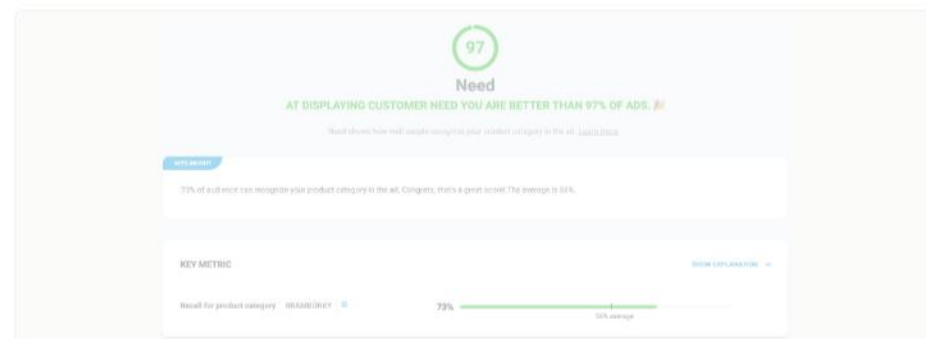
97

Need

AT DISPLAYING CUSTOMER NEED YOU ARE BETTER THAN 97% OF ADS. 🎉

Need shows how well people recognize your product category in the ad. Learn more

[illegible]

73% of audience can recognize your product category in the ad. Congrats, that's a great score! The average is 56%.

KEY METRIC

SHOW EXPLANATION

Recall for product category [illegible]

73%

56% average